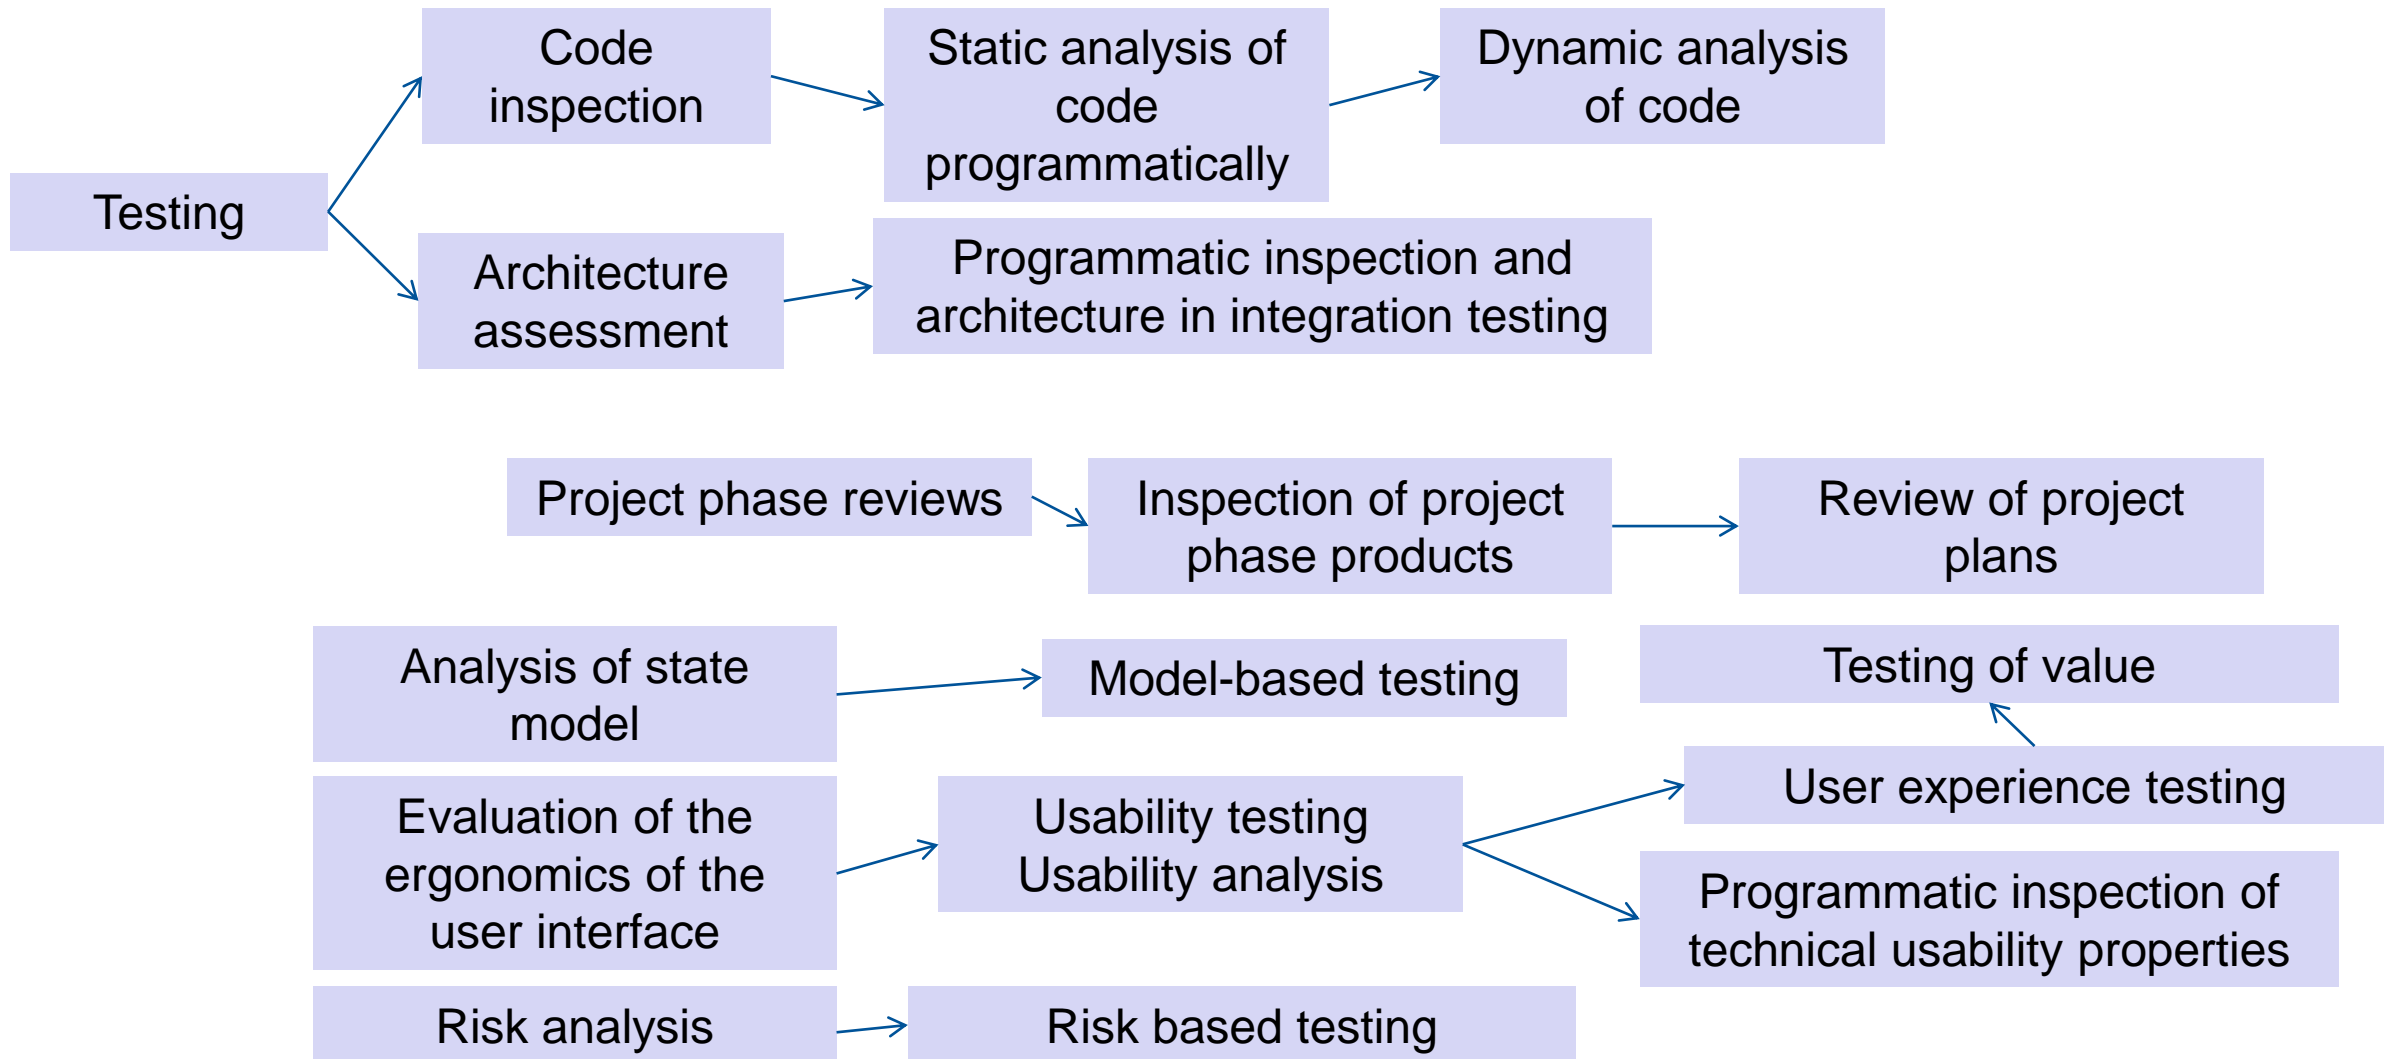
Testing

Code inspection

Static analysis of code programmatically

Dynamic analysis of code

Architecture assessment

Programmatic inspection and architecture in integration testing

Project phase reviews

Inspection of project phase products

Review of project plans

Analysis of state model

Model-based testing

Testing of value

User experience testing

Evaluation of the ergonomics of the user interface

Usability testing Usability analysis

Programmatic inspection of technical usability properties

Risk analysis

Risk based testing